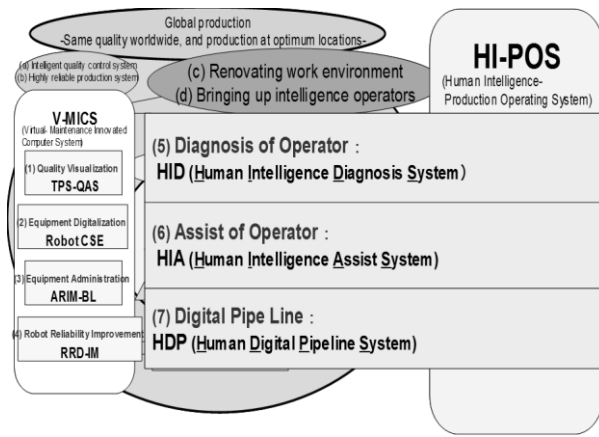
Global production
-Same quality worldwide, and production at optimum locations-

(a) Intelligent quality control system
(b) Highly reliable production system

(c) Renovating work environment
(d) Bringing up intelligence operators

HI-POS
(Human Intelligence-Production Operating System)

V-MICS
(Virtual- Maintenance Innovated Computer System)

(1) Quality Visualization
TPS-QAS

(2) Equipment Digitalization
Robot CSE

(3) Equipment Administration
ARIM-BL

(4) Robot Reliability Improvement
RRD-IM

(5) Diagnosis of Operator :
HID (Human Intelligence Diagnosis System)

(6) Assist of Operator :
HIA (Human Intelligence Assist System)

(7) Digital Pipe Line :
HDP (Human Digital Pipeline System)